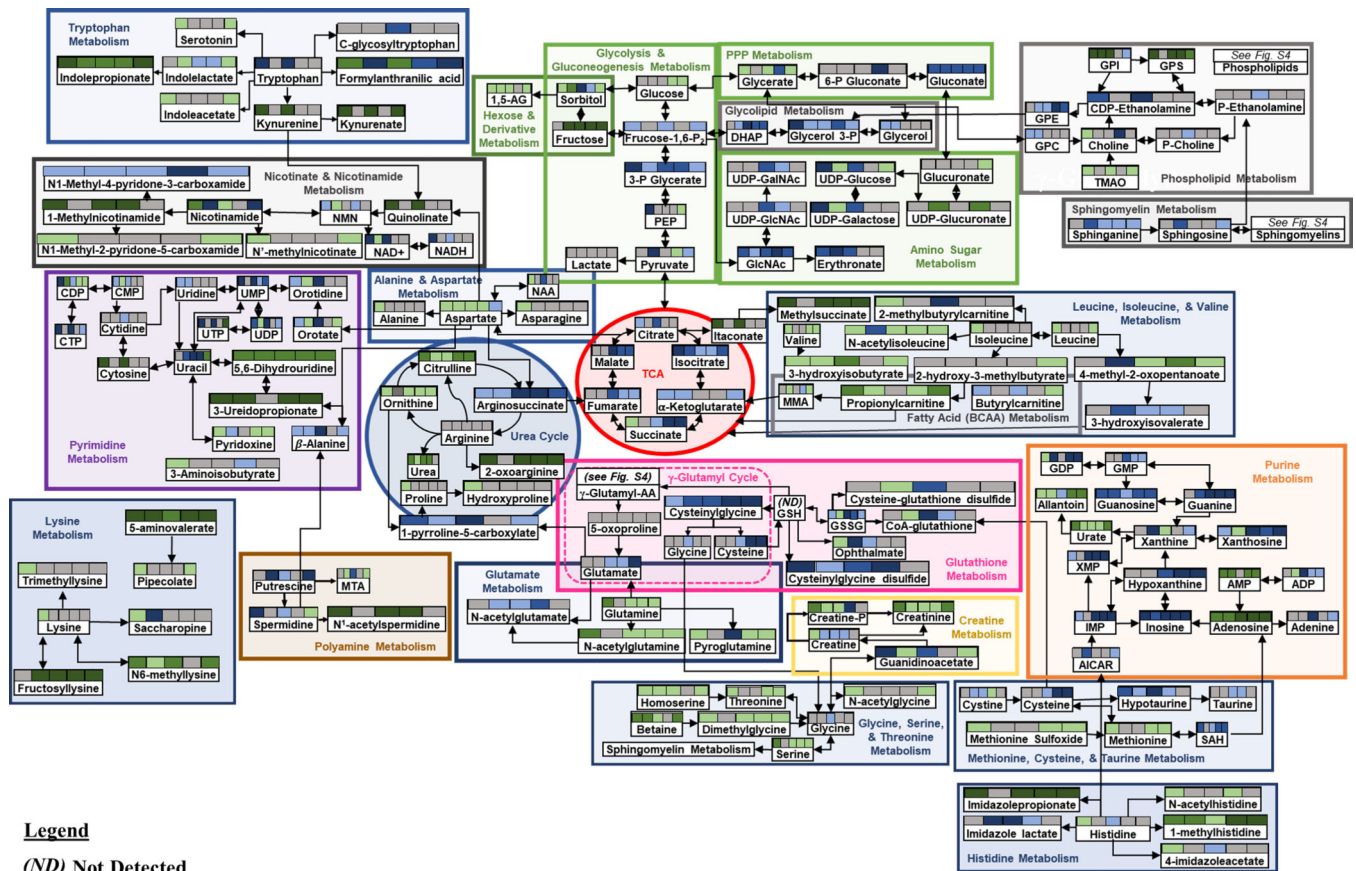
Tryptophan Metabolism
Serotonin
C-glycosyltryptophan
Indolepropionate
Indolelactate
Tryptophan
Formylanthranilic acid
Indoleacetate
Kynurenine
Kynurenate

Nicotinate & Nicotinamide Metabolism
N1-Methyl-4-pyridone-3-carboxamide
1-Methylnicotinamide
Nicotinamide
NMN
Quinolinate
N1-Methyl-2-pyridone-5-carboxamide
N'-methylnicotinate
NAD+
NADH

Glycolysis & Gluconeogenesis Metabolism
Hexose & Derivative Metabolism
1,5-AG
Sorbitol
Glucose
Fructose
Frucose-1,6-P$_2$
3-P Glycerate
PEP
Lactate
Pyruvate

PPP Metabolism
Glycerate
6-P Gluconate
Gluconate
Glycolipid Metabolism
DHAP
Glycerol 3-P
Glycerol
UDP-GalNAc
UDP-Glucose
Glucuronate
UDP-GlcNAc
UDP-Galactose
UDP-Glucuronate
GlcNAc
Erythronate
Amino Sugar Metabolism

GPI
GPS
See Fig. S4 Phospholipids
CDP-Ethanolamine
GPE
P-Ethanolamine
GPC
Choline
P-Choline
TMAO
Phospholipid Metabolism

Sphingomyelin Metabolism
See Fig. S4
Sphinganine
Sphingosine
Sphingomyelins

Pyrimidine Metabolism
CDP
CMP
Uridine
UMP
Orotidine
CTP
Cytidine
UTP
UDP
Orotate
Cytosine
Uracil
5,6-Dihydrouridine
3-Ureidopropionate
Pyridoxine
$\beta$-Alanine
3-Aminoisobutyrate

Alanine & Aspartate Metabolism
NAA
Alanine
Aspartate
Asparagine

Citrulline
Ornithine
Arginosuccinate
Arginine
Urea Cycle
Urea
2-oxoarginine
Proline
Hydroxyproline
1-pyrroline-5-carboxylate

Citrate
Itaconate
Malate
Isocitrate
TCA
Fumarate
$\alpha$-Ketoglutarate
Succinate

Leucine, Isoleucine, & Valine Metabolism
Methylsuccinate
2-methylbutyrylcarnitine
Valine
N-acetylisoleucine
Isoleucine
Leucine
3-hydroxyisobutyrate
2-hydroxy-3-methylbutyrate
4-methyl-2-oxopentanoate
MMA
Propionylcarnitine
Butyrylcarnitine
Fatty Acid (BCAA) Metabolism
3-hydroxyisovalerate

(see Fig. S4)
$\gamma$-Glutamyl Cycle
$\gamma$-Glutamyl-AA
Cysteinylglycine
(ND) GSH
Cysteine-glutathione disulfide
5-oxoproline
GSSG
CoA-glutathione
Glycine
Cysteine
Ophthalmate
Glutamate
Cysteinylglycine disulfide
Glutathione Metabolism

Purine Metabolism
GDP
GMP
Allantoin
Guanosine
Guanine
Urate
Xanthine
Xanthosine
XMP
Hypoxanthine
AMP
ADP
IMP
Inosine
Adenosine
Adenine
AICAR

Lysine Metabolism
5-aminovalerate
Trimethyllysine
Pipecolate
Lysine
Saccharopine
N6-methyllysine
Fructosyllysine

Putrescine
MTA
Spermidine
N$^1$-acetylspermidine
Polyamine Metabolism

Glutamate Metabolism
Glutamine
N-acetylglutamate
N-acetylglutamine
Pyroglutamine

Creatine-P
Creatinine
Creatine
Creatine Metabolism
Guanidinoacetate

Homoserine
Threonine
N-acetylglycine
Betaine
Dimethylglycine
Glycine
Sphingomyelin Metabolism
Serine
Glycine, Serine, & Threonine Metabolism

Cystine
Cysteine
Hypotaurine
Taurine
Methionine Sulfoxide
Methionine
SAH
Methionine, Cysteine, & Taurine Metabolism

Imidazolepropionate
N-acetylhistidine
Imidazole lactate
Histidine
1-methylhistidine
4-imidazoleacetate
Histidine Metabolism

Legend
(ND) Not Detected